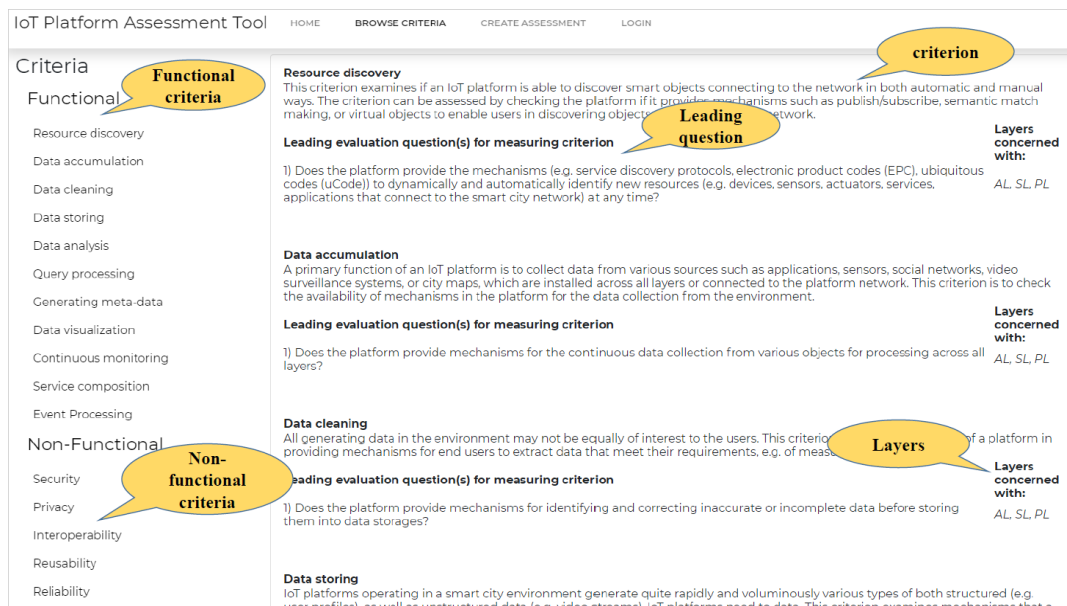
IoT Platform Assessment Tool HOME BROWSE CRITERIA CREATE ASSESSMENT LOGIN

Criteria

Functional

Functional criteria

Resource discovery
Data accumulation
Data cleaning
Data storing
Data analysis
Query processing
Generating meta-data
Data visualization
Continuous monitoring
Service composition
Event Processing

Non-Functional

Non-functional criteria

Security
Privacy
Interoperability
Reusability
Reliability

criterion

Resource discovery
This criterion examines if an IoT platform is able to discover smart objects connecting to the network in both automatic and manual ways. The criterion can be assessed by checking the platform if it provides mechanisms such as publish/subscribe, semantic match making, or virtual objects to enable users in discovering object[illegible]etwork.

Leading question

Leading evaluation question(s) for measuring criterion

Layers concerned with:

1) Does the platform provide the mechanisms (e.g. service discovery protocols, electronic product codes (EPC), ubiquitous codes (uCode)) to dynamically and automatically identify new resources (e.g. devices, sensors, actuators, services, applications that connect to the smart city network) at any time?

AL, SL, PL

Data accumulation
A primary function of an IoT platform is to collect data from various sources such as applications, sensors, social networks, video surveillance systems, or city maps, which are installed across all layers or connected to the platform network. This criterion is to check the availability of mechanisms in the platform for the data collection from the environment.

Leading evaluation question(s) for measuring criterion

Layers concerned with:

1) Does the platform provide mechanisms for the continuous data collection from various objects for processing across all layers?

AL, SL, PL

Data cleaning
All generating data in the environment may not be equally of interest to the users. This criterio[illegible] of a platform in providing mechanisms for end users to extract data that meet their requirements, e.g. of meas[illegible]

Layers

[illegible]eading evaluation question(s) for measuring criterion

Layers concerned with:

1) Does the platform provide mechanisms for identifying and correcting inaccurate or incomplete data before storing them into data storages?

AL, SL, PL

Data storing
IoT platforms operating in a smart city environment generate quite rapidly and voluminously various types of both structured (e.g. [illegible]